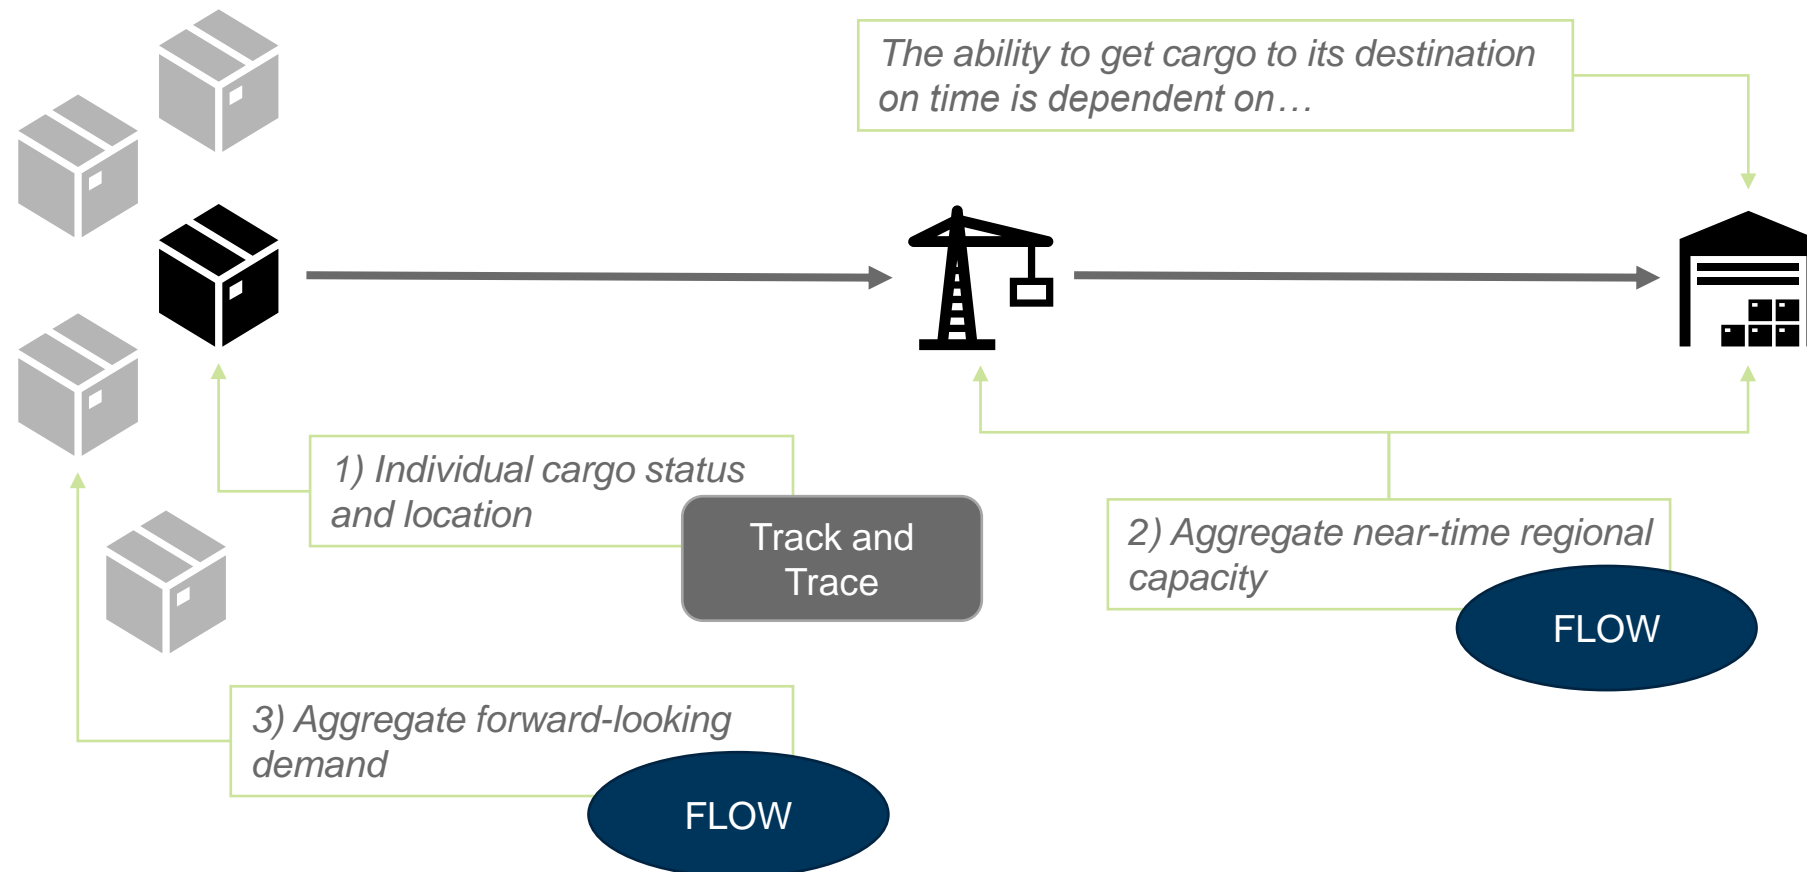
The ability to get cargo to its destination on time is dependent on…

1) Individual cargo status and location

Track and Trace

2) Aggregate near-time regional capacity

FLOW

3) Aggregate forward-looking demand

FLOW